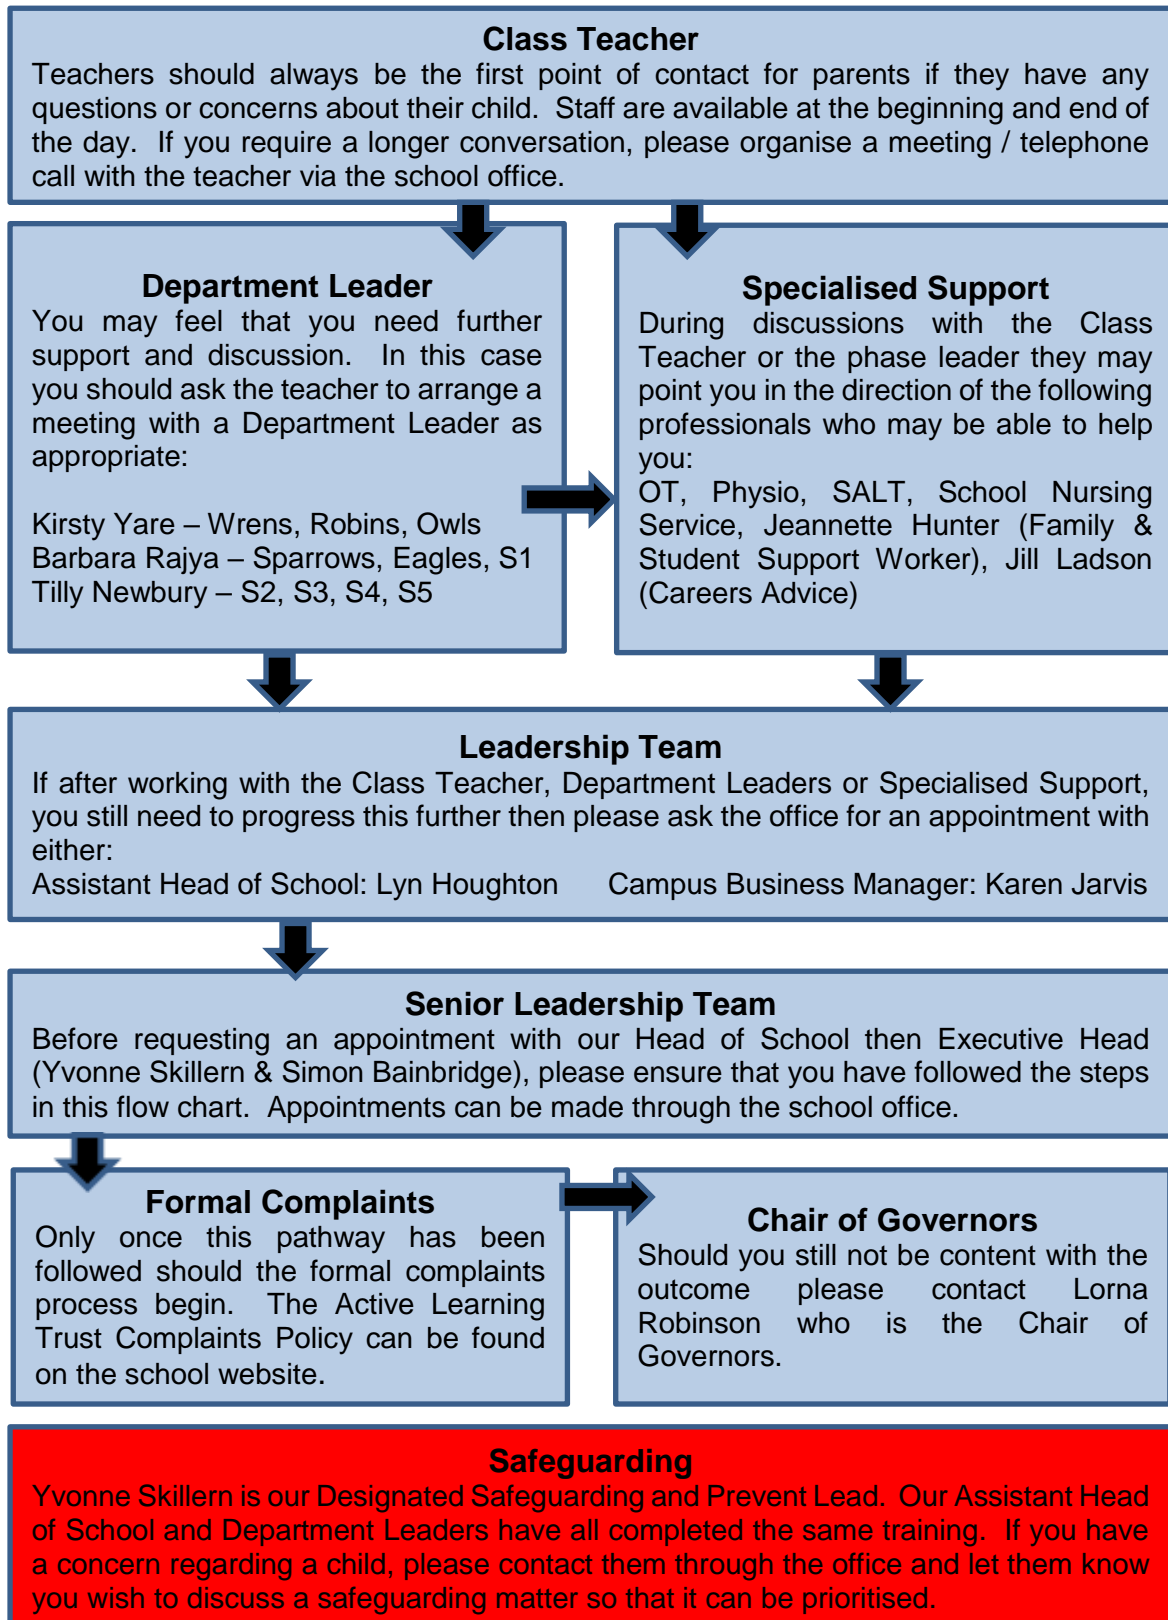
Class Teacher
Teachers should always be the first point of contact for parents if they have any questions or concerns about their child. Staff are available at the beginning and end of the day. If you require a longer conversation, please organise a meeting / telephone call with the teacher via the school office.

Department Leader
You may feel that you need further support and discussion. In this case you should ask the teacher to arrange a meeting with a Department Leader as appropriate:

Kirsty Yare – Wrens, Robins, Owls
Barbara Rajya – Sparrows, Eagles, S1
Tilly Newbury – S2, S3, S4, S5

Specialised Support
During discussions with the Class Teacher or the phase leader they may point you in the direction of the following professionals who may be able to help you:
OT, Physio, SALT, School Nursing Service, Jeannette Hunter (Family & Student Support Worker), Jill Ladson (Careers Advice)

Leadership Team
If after working with the Class Teacher, Department Leaders or Specialised Support, you still need to progress this further then please ask the office for an appointment with either:
Assistant Head of School: Lyn Houghton Campus Business Manager: Karen Jarvis

Senior Leadership Team
Before requesting an appointment with our Head of School then Executive Head (Yvonne Skillern & Simon Bainbridge), please ensure that you have followed the steps in this flow chart. Appointments can be made through the school office.

Formal Complaints
Only once this pathway has been followed should the formal complaints process begin. The Active Learning Trust Complaints Policy can be found on the school website.

Chair of Governors
Should you still not be content with the outcome please contact Lorna Robinson who is the Chair of Governors.

Safeguarding
Yvonne Skillern is our Designated Safeguarding and Prevent Lead. Our Assistant Head of School and Department Leaders have all completed the same training. If you have a concern regarding a child, please contact them through the office and let them know you wish to discuss a safeguarding matter so that it can be prioritised.